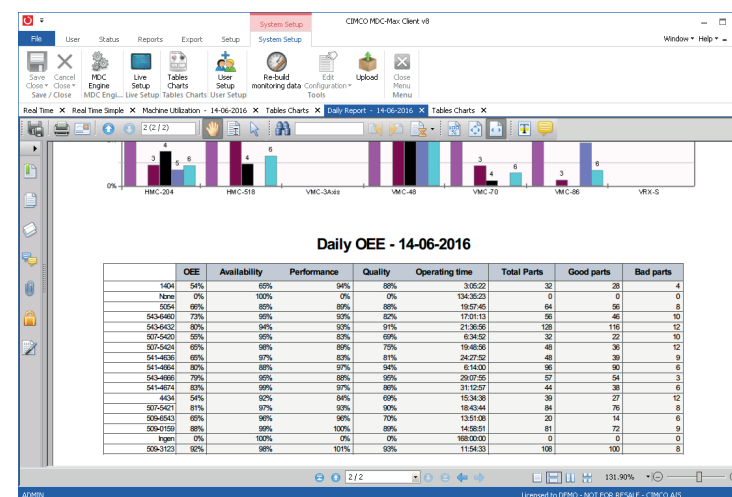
System Setup CIMCO MDC-Max Client v8

File User Status Reports Export Setup System Setup Window Help

Save Close Cancel Close MDC Engine Live Setup Tables Charts User Setup Re-build monitoring data Edit Configuration Upload Close Menu
Save / Close MDC Engi... Live Setup Tables Charts User Setup Tools Menu

Real Time × Real Time Simple × Machine Utilization - 14-06-2016 × Tables Charts × Daily Report - 14-06-2016 × Tables Charts ×

2 (2 / 2)

3 4 5 6 4 6 3 4 6 3 6

0%

HMC-204 HMC-518 VMC-3Axis VMC-48 VMC-70 VMC-86 VRX-S

Daily OEE - 14-06-2016

| | OEE | Availability | Performance | Quality | Operating time | Total Parts | Good parts | Bad parts |
|---|---|---|---|---|---|---|---|---|
| 1404 | 54% | 65% | 94% | 88% | 3:05:22 | 32 | 28 | 4 |
| None | 0% | 100% | 0% | 0% | 134:35:23 | 0 | 0 | 0 |
| 5054 | 66% | 85% | 89% | 88% | 19:57:45 | 64 | 56 | 8 |
| 543-6460 | 73% | 95% | 93% | 82% | 17:01:13 | 56 | 46 | 10 |
| 543-6432 | 80% | 94% | 93% | 91% | 21:36:56 | 128 | 116 | 12 |
| 507-5420 | 55% | 95% | 83% | 69% | 6:34:52 | 32 | 22 | 10 |
| 507-5424 | 65% | 98% | 89% | 75% | 19:48:56 | 48 | 36 | 12 |
| 541-4636 | 65% | 97% | 83% | 81% | 24:27:52 | 48 | 39 | 9 |
| 541-4664 | 80% | 88% | 97% | 94% | 6:14:00 | 96 | 90 | 6 |
| 543-4666 | 79% | 95% | 88% | 95% | 29:07:55 | 57 | 54 | 3 |
| 541-4674 | 83% | 99% | 97% | 86% | 31:12:57 | 44 | 38 | 6 |
| 4434 | 54% | 92% | 84% | 69% | 15:34:38 | 39 | 27 | 12 |
| 507-5421 | 81% | 97% | 93% | 90% | 18:43:44 | 84 | 76 | 8 |
| 509-6543 | 65% | 96% | 96% | 70% | 13:51:08 | 20 | 14 | 6 |
| 509-0159 | 88% | 99% | 100% | 89% | 14:58:51 | 81 | 72 | 9 |
| Ingen | 0% | 100% | 0% | 0% | 168:00:00 | 0 | 0 | 0 |
| 509-3123 | 92% | 98% | 101% | 93% | 11:54:33 | 108 | 100 | 8 |

2 / 2 131.90%

ADMIN Licensed to DEMO - NOT FOR RESALE - CIMCO A/S